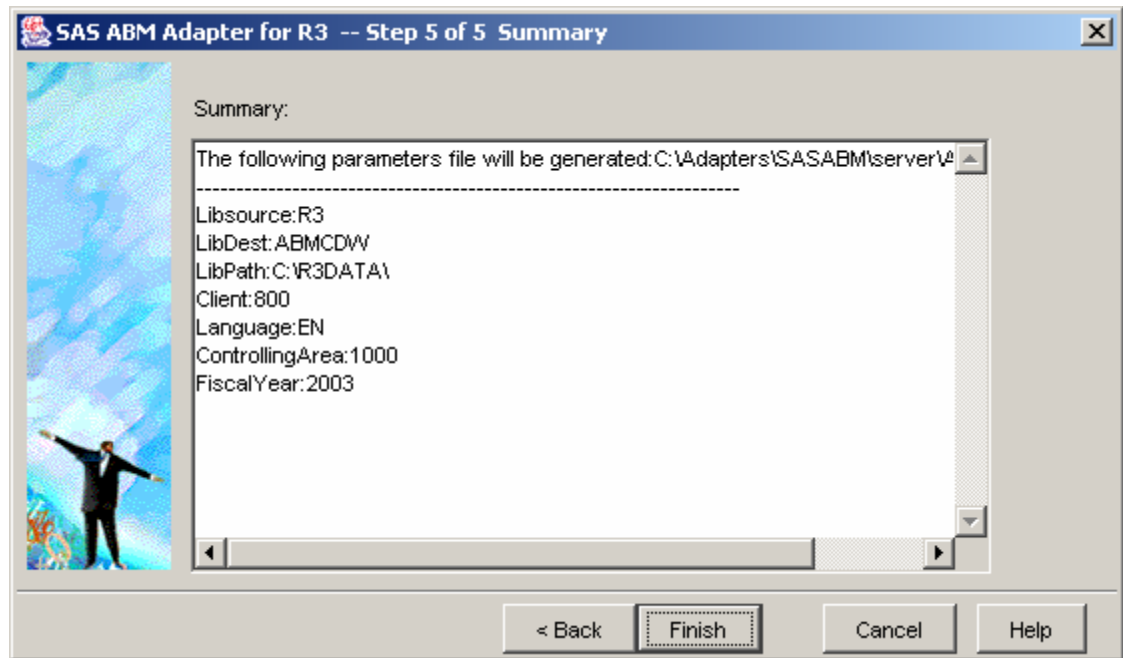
SAS ABM Adapter for R3 -- Step 5 of 5 Summary

Summary:

The following parameters file will be generated:C:\Adapters\SASABM\server\A
----------------------------------------------------------------------
Libsource:R3
LibDest:ABMCDW
LibPath:C:\R3DATA\
Client:800
Language:EN
ControllingArea:1000
FiscalYear:2003

< Back
Finish
Cancel
Help